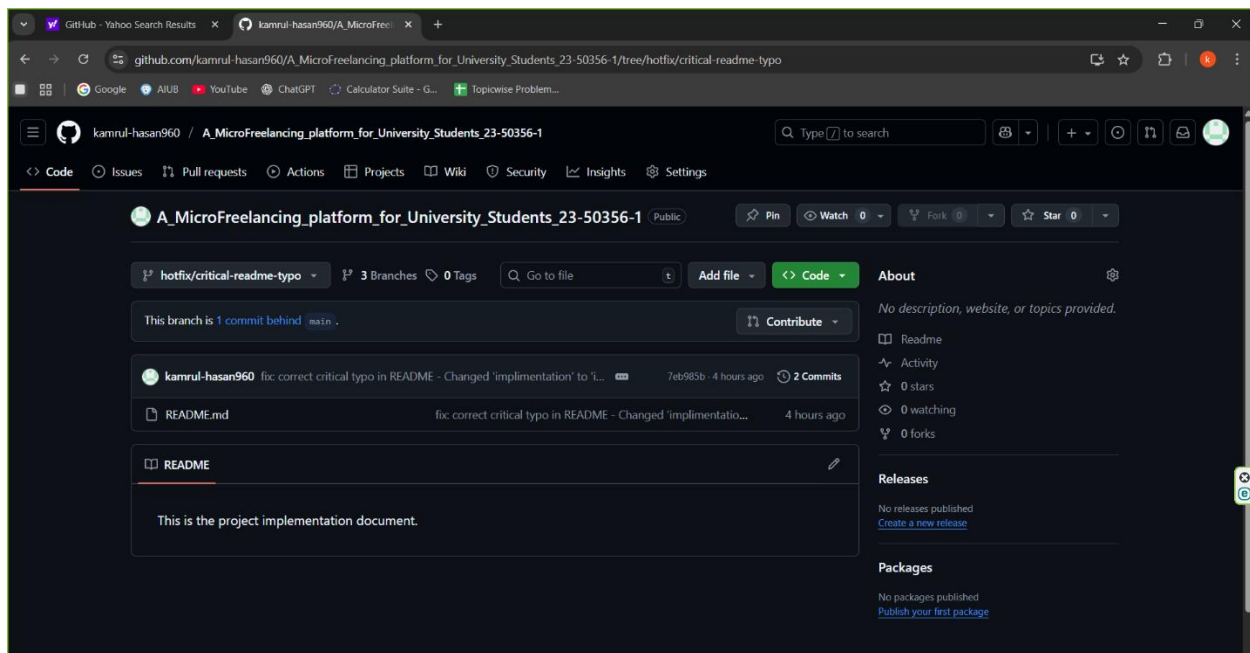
GitHub - Yahoo Search Results ×
kamrul-hasan960/A_MicroFreel ×
+

github.com/kamrul-hasan960/A_MicroFreelancing_platform_for_University_Students_23-50356-1/tree/hotfix/critical-readme-typo

Google AIUB YouTube ChatGPT Calculator Suite - G... Topicwise Problem...

kamrul-hasan960 / A_MicroFreelancing_platform_for_University_Students_23-50356-1

Type / to search

Code Issues Pull requests Actions Projects Wiki Security Insights Settings

A_MicroFreelancing_platform_for_University_Students_23-50356-1 Public

Pin Watch 0 Fork 0 Star 0

hotfix/critical-readme-typo 3 Branches 0 Tags Go to file t Add file Code

This branch is 1 commit behind main.

Contribute

kamrul-hasan960 fix: correct critical typo in README - Changed 'implimentation' to 'i... 7eb985b · 4 hours ago 2 Commits

README.md fix: correct critical typo in README - Changed 'implimentatio... 4 hours ago

README

This is the project implementation document.

About

No description, website, or topics provided.

Readme

Activity

0 stars

0 watching

0 forks

Releases

No releases published

Create a new release

Packages

No packages published

Publish your first package